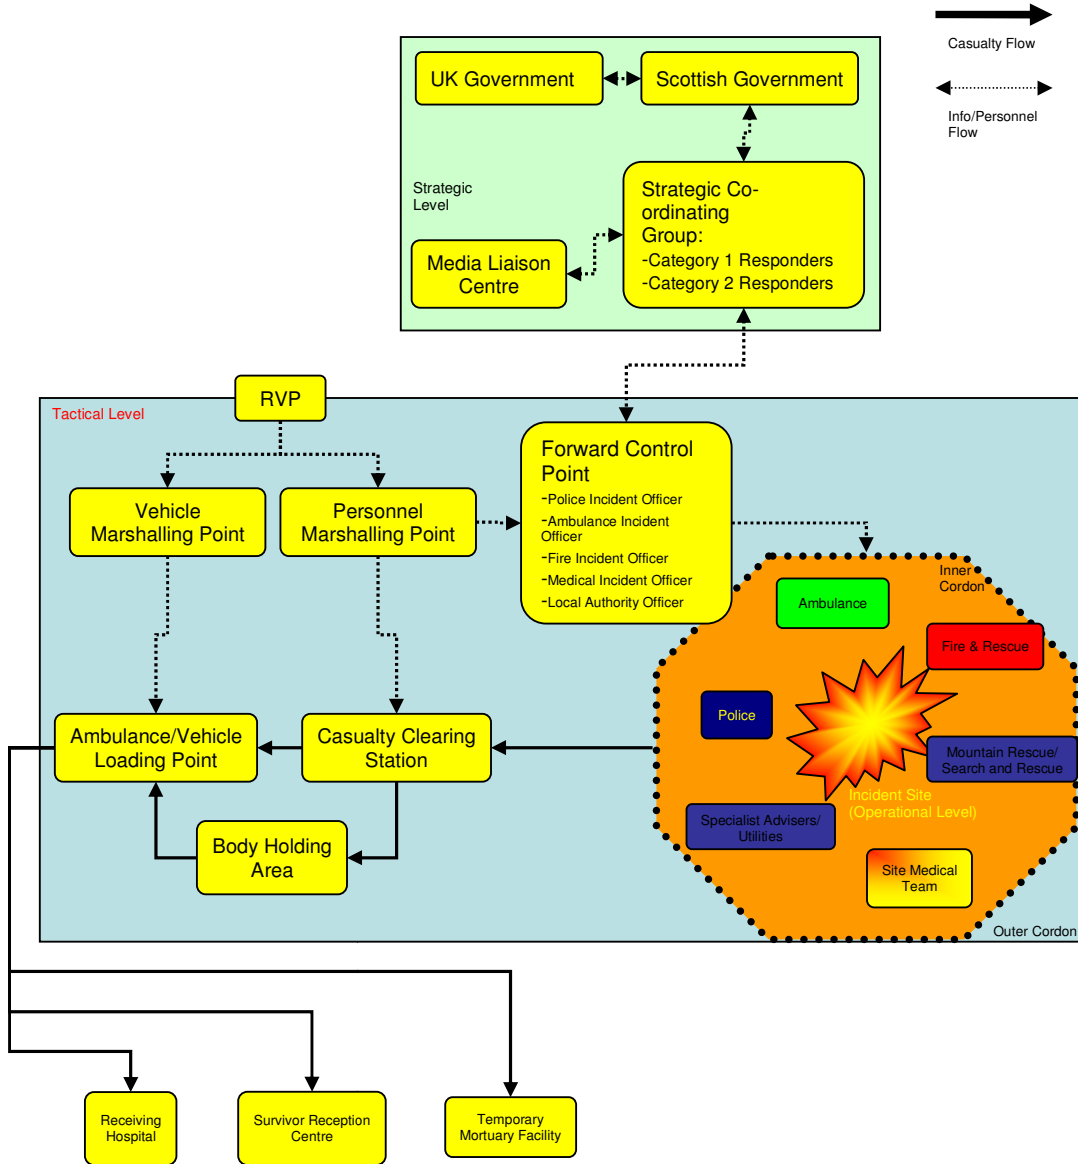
Casualty Flow

Info/Personnel Flow

UK Government

Scottish Government

Strategic Level

Strategic Co-ordinating Group:
-Category 1 Responders
-Category 2 Responders

Media Liaison Centre

Tactical Level

RVP

Vehicle Marshalling Point

Personnel Marshalling Point

Forward Control Point
-Police Incident Officer
-Ambulance Incident Officer
-Fire Incident Officer
-Medical Incident Officer
-Local Authority Officer

Inner Cordon

Ambulance

Fire & Rescue

Police

Mountain Rescue/ Search and Rescue

Incident Site (Operational Level)

Specialist Advisers/ Utilities

Site Medical Team

Outer Cordon

Ambulance/Vehicle Loading Point

Casualty Clearing Station

Body Holding Area

Receiving Hospital

Survivor Reception Centre

Temporary Mortuary Facility